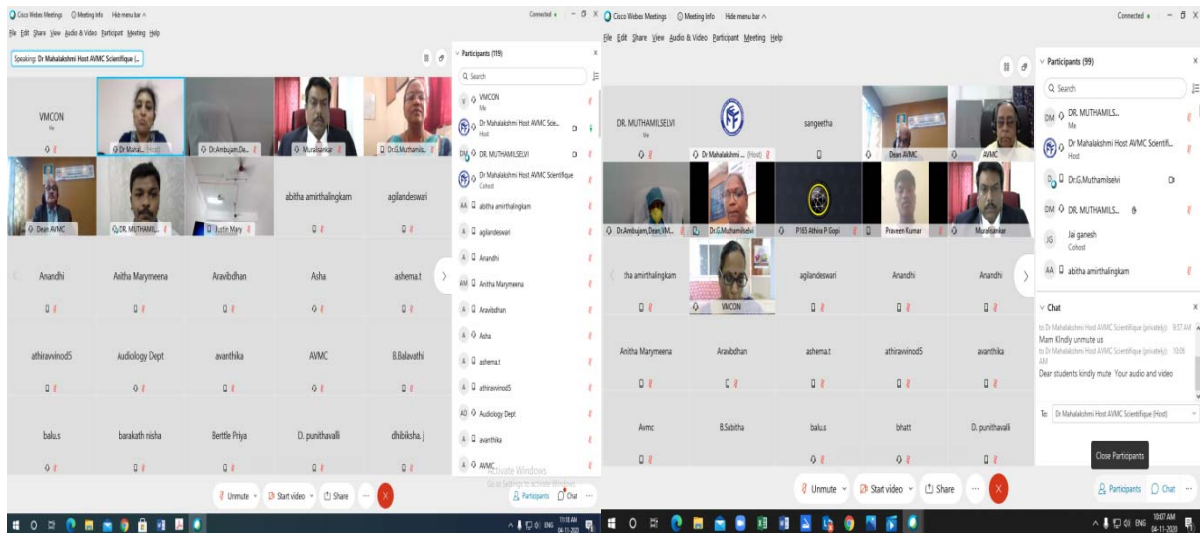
Cisco Webex Meetings Meeting Info Hide menu bar ^
Connected • – □ X
File Edit Share View Audio & Video Participant Meeting Help
Speaking: Dr Mahalakshmi Host AVMC Scientifique (...

VMCON
Me
Dr Mahal... (Host)
Dr.Ambujam.De...
Muralisankar
Dr.G.Muthamils...
Dean AVMC
DR. MUTHAMI...
Justin Mary
abitha amirthalingkam
agilandeswari
Anandhi
Anitha Marymeena
Aravibdhan
Asha
ashema.t
athiravvinod5
Audiology Dept
avanthika
AVMC
B.Balavathi
balu.s
barakath nisha
Berttle Priya
D. punithavalli
dhiliksha.j

Participants (119)
Search
VMCON
Me
Dr Mahalakshmi Host AVMC Scie...
Host
DR. MUTHAMILSELVI
Dr Mahalakshmi Host AVMC Scientifique
Cohost
abitha amirthalingkam
agilandeswari
Anandhi
Anitha Marymeena
Aravibdhan
Asha
ashema.t
athiravvinod5
Audiology Dept
avanthika
AVMC
Activate Windows
Go to Settings to activate Windows.
Unmute Start video Share
Participants Chat
11:18 AM 04-11-2020 ENG

Cisco Webex Meetings Meeting Info Hide menu bar ^
Connected • – □ X
File Edit Share View Audio & Video Participant Meeting Help
DR. MUTHAMILSELVI
Me
Dr Mahalakshmi ... (Host)
sangeetha
Dean AVMC
AVMC
Dr.Ambujam, Dean, VM...
Dr.G.Muthamilselvi
P165 Athira P Gopi
Praveen Kumar
Muralisankar
tha amirthalingkam
VMCON
agilandeswari
Anandhi
Anandhi
Anitha Marymeena
Aravibdhan
ashema.t
athiravvinod5
avanthika
Avmc
B.Sabitha
balu.s
bhatt
D. punithavalli

Participants (99)
Search
DR. MUTHAMILS...
Me
Dr Mahalakshmi Host AVMC Scientifi...
Host
Dr.G.Muthamilselvi
DR. MUTHAMILS...
Jai ganesh
Cohost
abitha amirthalingkam
Chat
to Dr Mahalakshmi Host AVMC Scientifique (privately) 9:57 AM
Mam Kindly unmute us
to Dr Mahalakshmi Host AVMC Scientifique (privately) 10:06 AM
Dear students kindly mute Your audio and video
To: Dr Mahalakshmi Host AVMC Scientifique (Host)
Close Participants
Unmute Start video Share
Participants Chat
10:07 AM 04-11-2020 ENG